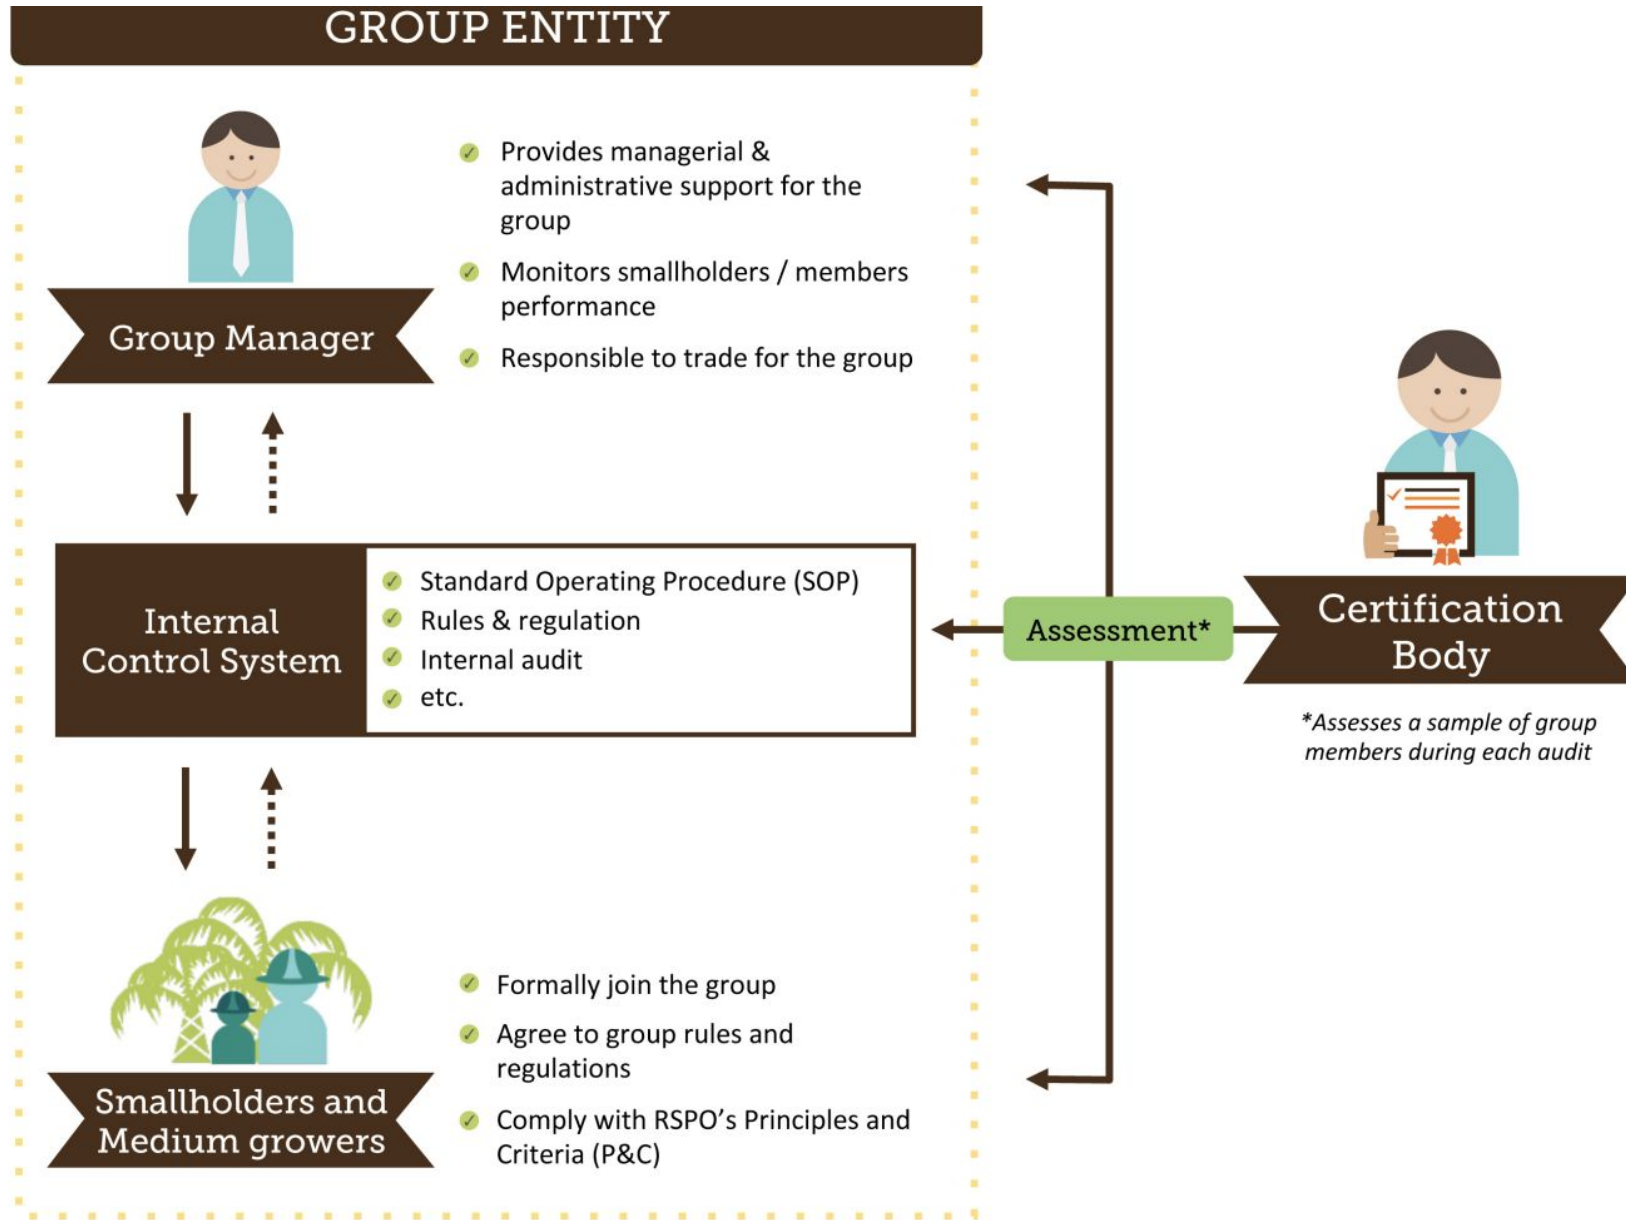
GROUP ENTITY

Group Manager

Provides managerial & administrative support for the group

Monitors smallholders / members performance

Responsible to trade for the group

Internal Control System

Standard Operating Procedure (SOP)
Rules & regulation
Internal audit
etc.

Assessment*

Certification Body

*Assesses a sample of group members during each audit

Smallholders and Medium growers

Formally join the group

Agree to group rules and regulations

Comply with RSPO's Principles and Criteria (P&C)